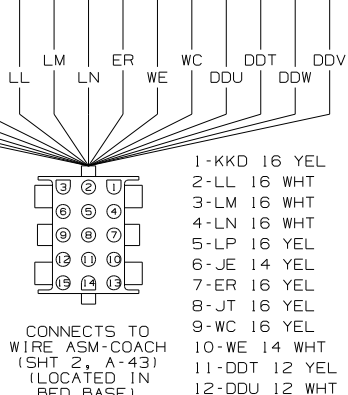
LL LM LN ER WE WC DDU DDT DDW DDV

3 2 1
6 5 4
9 8 7
12 11 10
15 14 13

CONNECTS TO WIRE ASM-COACH (SHT 2, A-43) (LOCATED IN BED BASE)

1-KKD 16 YEL
2-LL 16 WHT
3-LM 16 WHT
4-LN 16 WHT
5-LP 16 YEL
6-JE 14 YEL
7-ER 16 YEL
8-JT 16 YEL
9-WC 16 YEL
10-WE 14 WHT
11-DDT 12 YEL
12-DDU 12 WHT